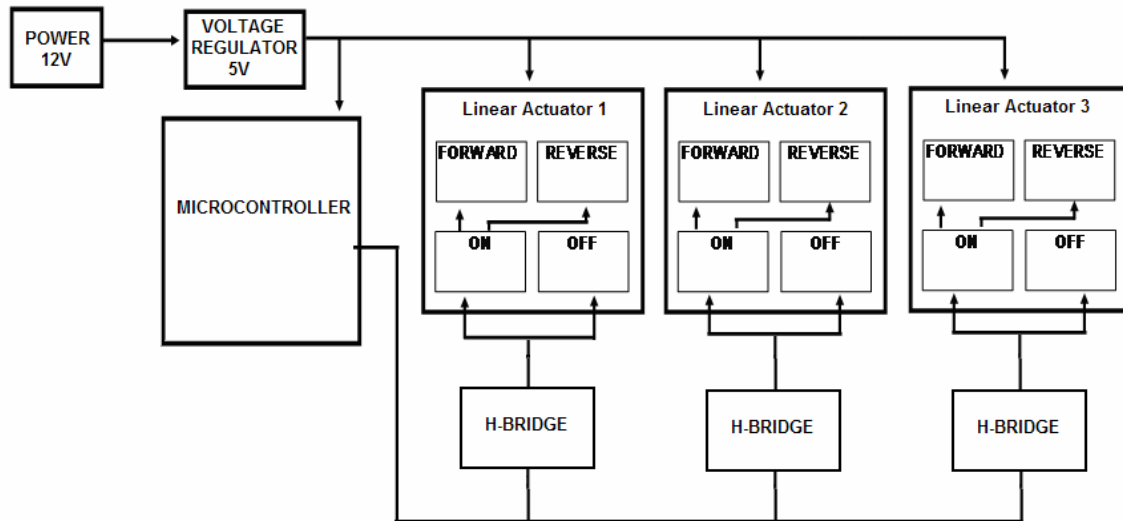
POWER 12V

VOLTAGE REGULATOR 5V

MICROCONTROLLER

Linear Actuator 1

FORWARD

REVERSE

ON

OFF

Linear Actuator 2

FORWARD

REVERSE

ON

OFF

Linear Actuator 3

FORWARD

REVERSE

ON

OFF

H-BRIDGE

H-BRIDGE

H-BRIDGE